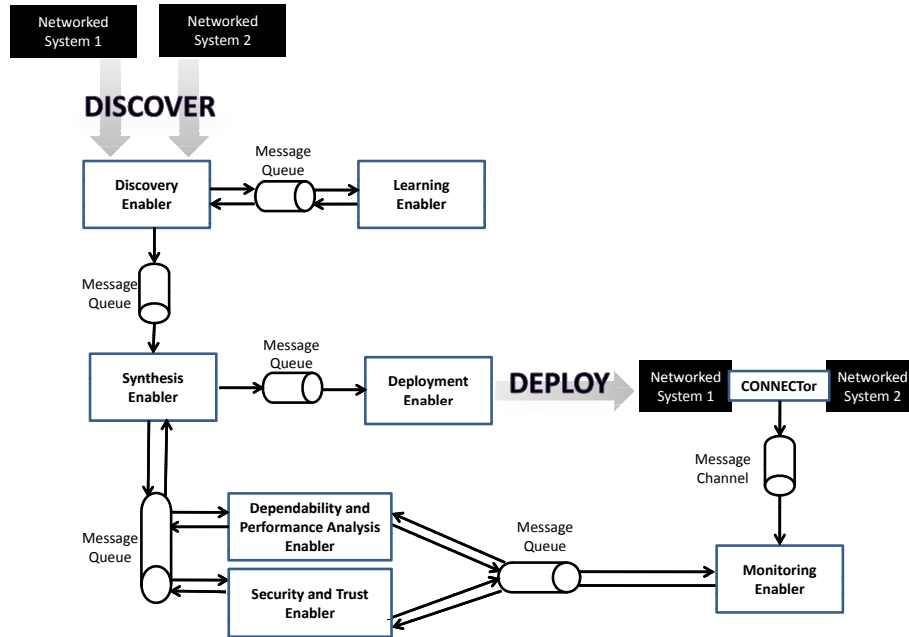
Networked System 1

Networked System 2

DISCOVER

Discovery Enabler

Message Queue

Learning Enabler

Message Queue

Synthesis Enabler

Message Queue

Deployment Enabler

DEPLOY

Networked System 1

CONNECTor

Networked System 2

Message Channel

Message Queue

Dependability and Performance Analysis Enabler

Security and Trust Enabler

Message Queue

Monitoring Enabler